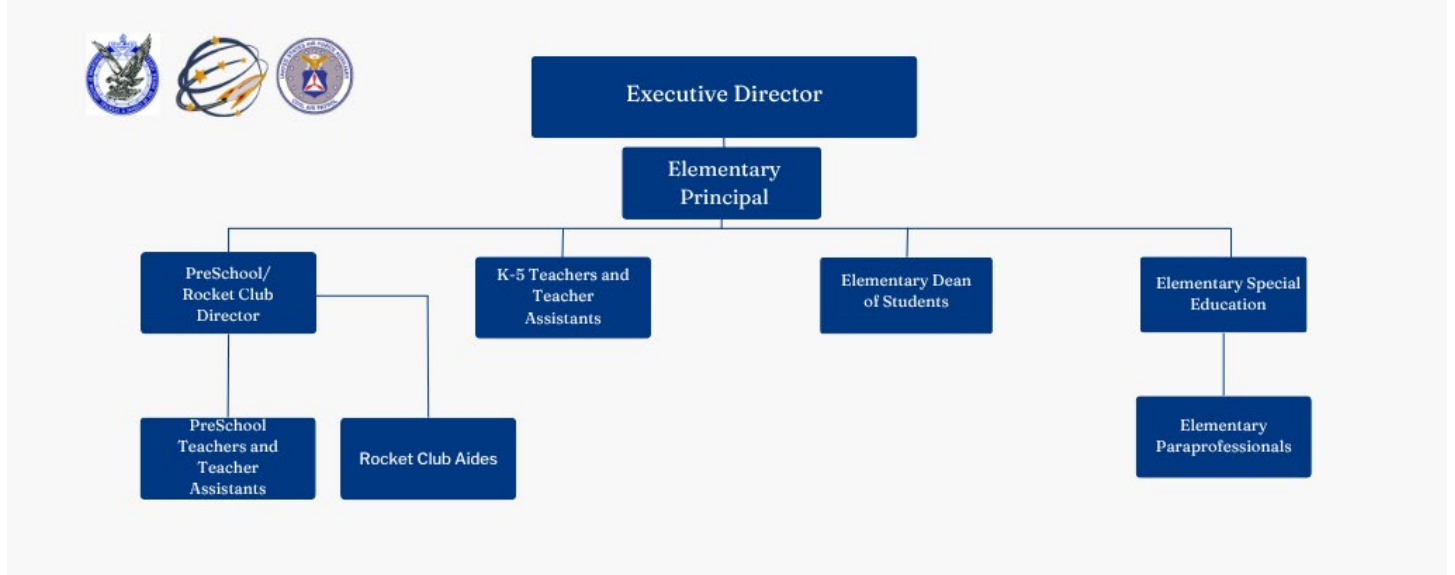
Executive Director

Elementary Principal

PreSchool/ Rocket Club Director

K-5 Teachers and Teacher Assistants

Elementary Dean of Students

Elementary Special Education

PreSchool Teachers and Teacher Assistants

Rocket Club Aides

Elementary Paraprofessionals